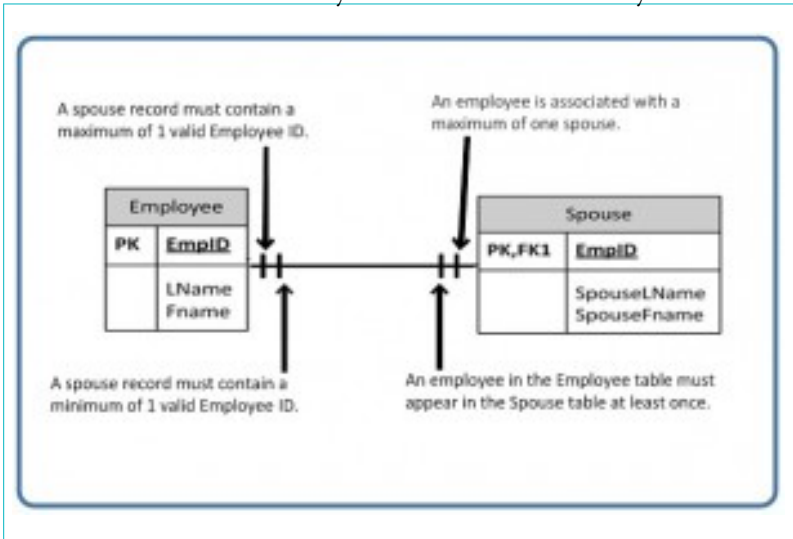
A spouse record must contain a maximum of 1 valid Employee ID.

An employee is associated with a maximum of one spouse.

| Employee | |
|---|---|
| PK | EmpID |
| | LName Fname |

| Spouse | |
|---|---|
| PK,FK1 | EmpID |
| | SpouseLName SpouseFname |

A spouse record must contain a minimum of 1 valid Employee ID.

An employee in the Employee table must appear in the Spouse table at least once.